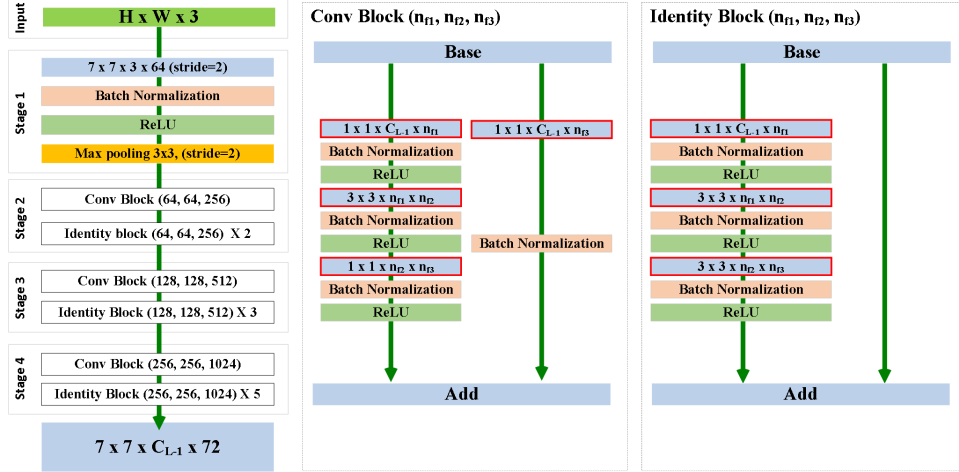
Input

H x W x 3

Stage 1

7 x 7 x 3 x 64 (stride=2)

Batch Normalization

ReLU

Max pooling 3x3, (stride=2)

Stage 2

Conv Block (64, 64, 256)

Identity block (64, 64, 256) X 2

Stage 3

Conv Block (128, 128, 512)

Identity Block (128, 128, 512) X 3

Stage 4

Conv Block (256, 256, 1024)

Identity Block (256, 256, 1024) X 5

7 x 7 x $C_{L-1}$ x 72

Conv Block ($n_{f1}$, $n_{f2}$, $n_{f3}$)

Base

1 x 1 x $C_{L-1}$ x $n_{f1}$

Batch Normalization

ReLU

3 x 3 x $n_{f1}$ x $n_{f2}$

Batch Normalization

ReLU

1 x 1 x $n_{f2}$ x $n_{f3}$

Batch Normalization

ReLU

1 x 1 x $C_{L-1}$ x $n_{f3}$

Batch Normalization

Add

Identity Block ($n_{f1}$, $n_{f2}$, $n_{f3}$)

Base

1 x 1 x $C_{L-1}$ x $n_{f1}$

Batch Normalization

ReLU

3 x 3 x $n_{f1}$ x $n_{f2}$

Batch Normalization

ReLU

3 x 3 x $n_{f2}$ x $n_{f3}$

Batch Normalization

ReLU

Add